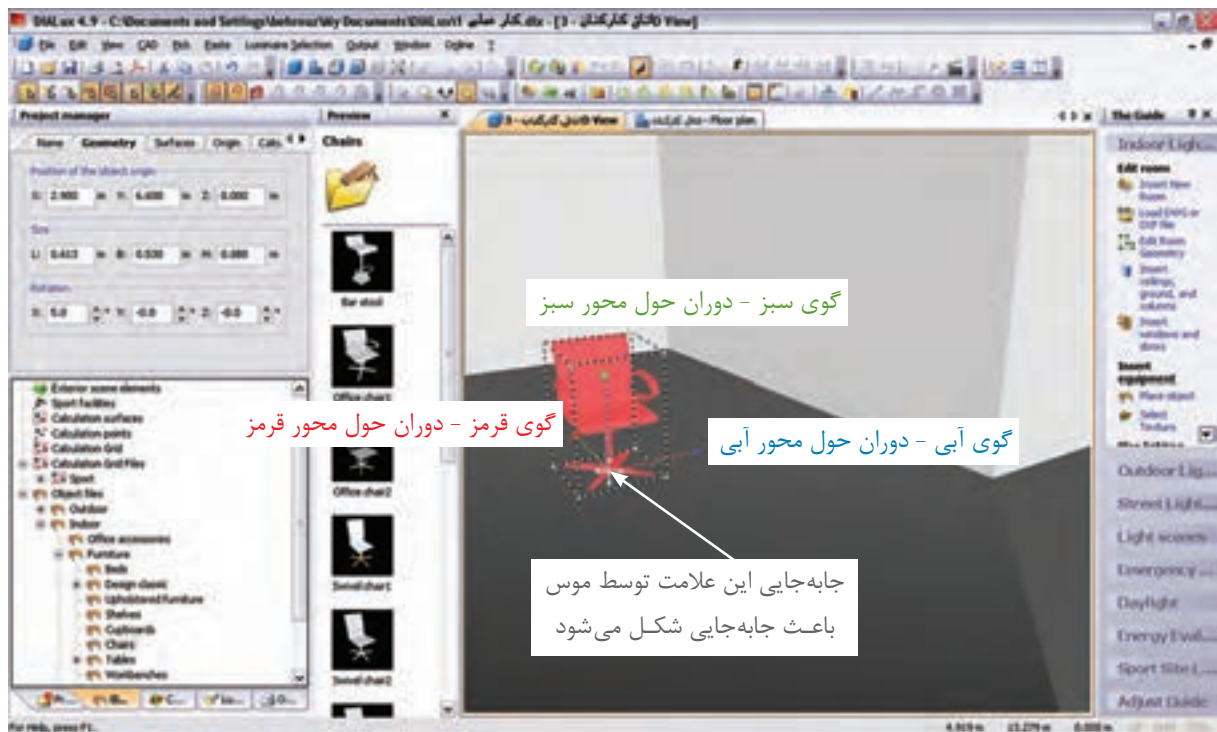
DIALux 4.9 - C:\Documents and Settings\farhmoz\My Documents\DIALux\1 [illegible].dlx - [3 - اتاق کارکنان View]

File Edit View CAD Pick Paste Luminaire Selection Output Window Online ?

Project manager

Name Geometry Surfaces Origin Calc.

Position of the object origin

X: 2.900 m Y: 6.600 m Z: 0.000 m

Size

L: 0.612 m B: 0.530 m H: 0.880 m

Rotation

X: 5.0 Y: -0.0 Z: -0.0

Exterior scene elements
Sport facilities
Calculation surfaces
Calculation points
Calculation Grid
Calculation Grid Files
Sport
Object files
Outdoor
Indoor
Office accessories
Furniture
Beds
Design classic
Upholstered Furniture
Shelves
Cupboards
Chairs
Tables
Workbenches

For Help, press F1

Preview

Chairs

Bar stool

Office chair

Office chair2

Swivel chair1

Swivel chair2

3 - اتاق کارکنان View

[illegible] - Floor plan

The Guide

Indoor Ligh...

Edit room

Insert New Room

Load DWG or DXF file

Edit Room Geometry

Insert ceilings, ground, and columns

Insert windows and doors

Insert equipment

Place object

Select Textures

Outdoor Lig...

Street Light...

Light scenes

Emergency ...

Daylight

Energy Eval...

Sport Site L...

Adjust Guide

گوی سبز - دوران حول محور سبز

گوی قرمز - دوران حول محور قرمز

گوی آبی - دوران حول محور آبی

جابه‌جایی این علامت توسط موس باعث جابه‌جایی شکل می‌شود